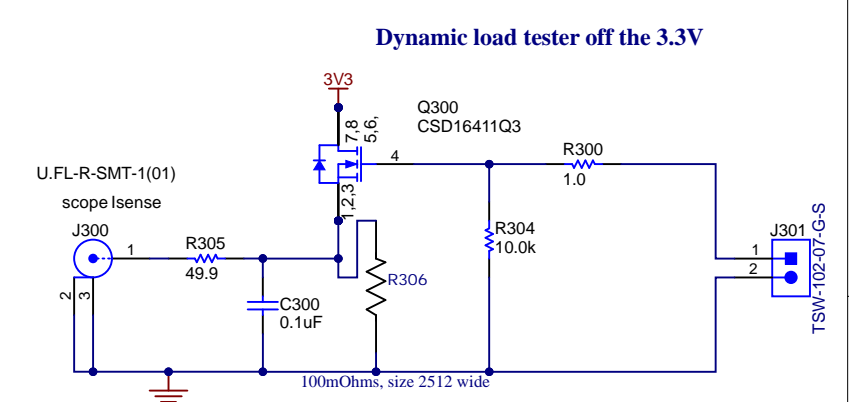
Dynamic load tester off the 3.3V

3V3

Q300
CSD16411Q3

7,8
5,6,

4

1,2,3

R300
1.0

U.FL-R-SMT-1(01)

scope Isense

J300

1

R305
49.9

R304
10.0k

R306

J301

1

2

TSW-102-07-G-S

2

3

C300
0.1uF

100mOhms, size 2512 wide